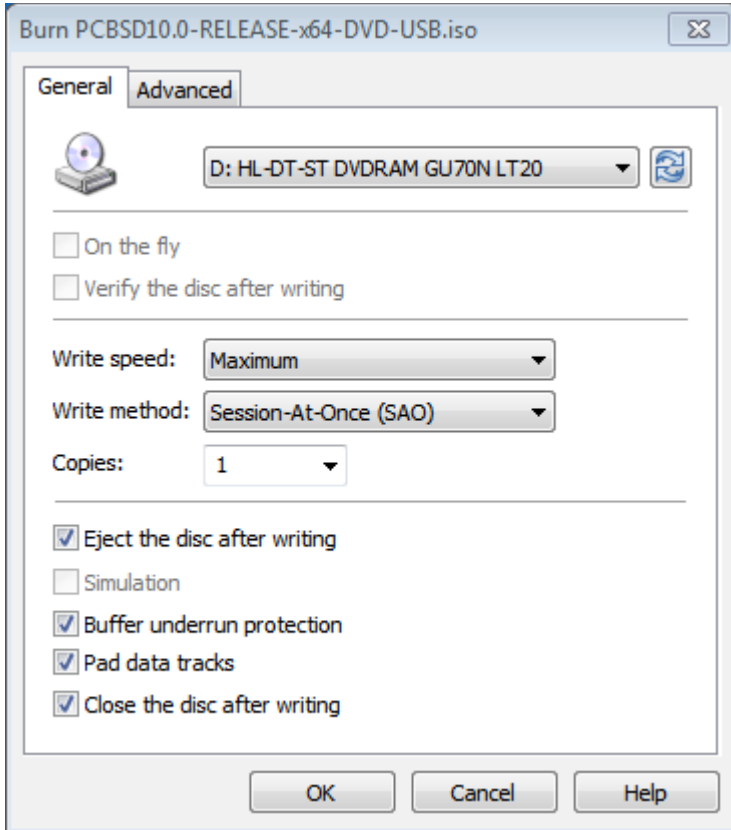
Burn PCBSD10.0-RELEASE-x64-DVD-USB.iso

General
Advanced

D: HL-DT-ST DVDRAM GU70N LT20

On the fly
Verify the disc after writing

Write speed: Maximum
Write method: Session-At-Once (SAO)
Copies: 1

Eject the disc after writing
Simulation
Buffer underrun protection
Pad data tracks
Close the disc after writing

OK
Cancel
Help